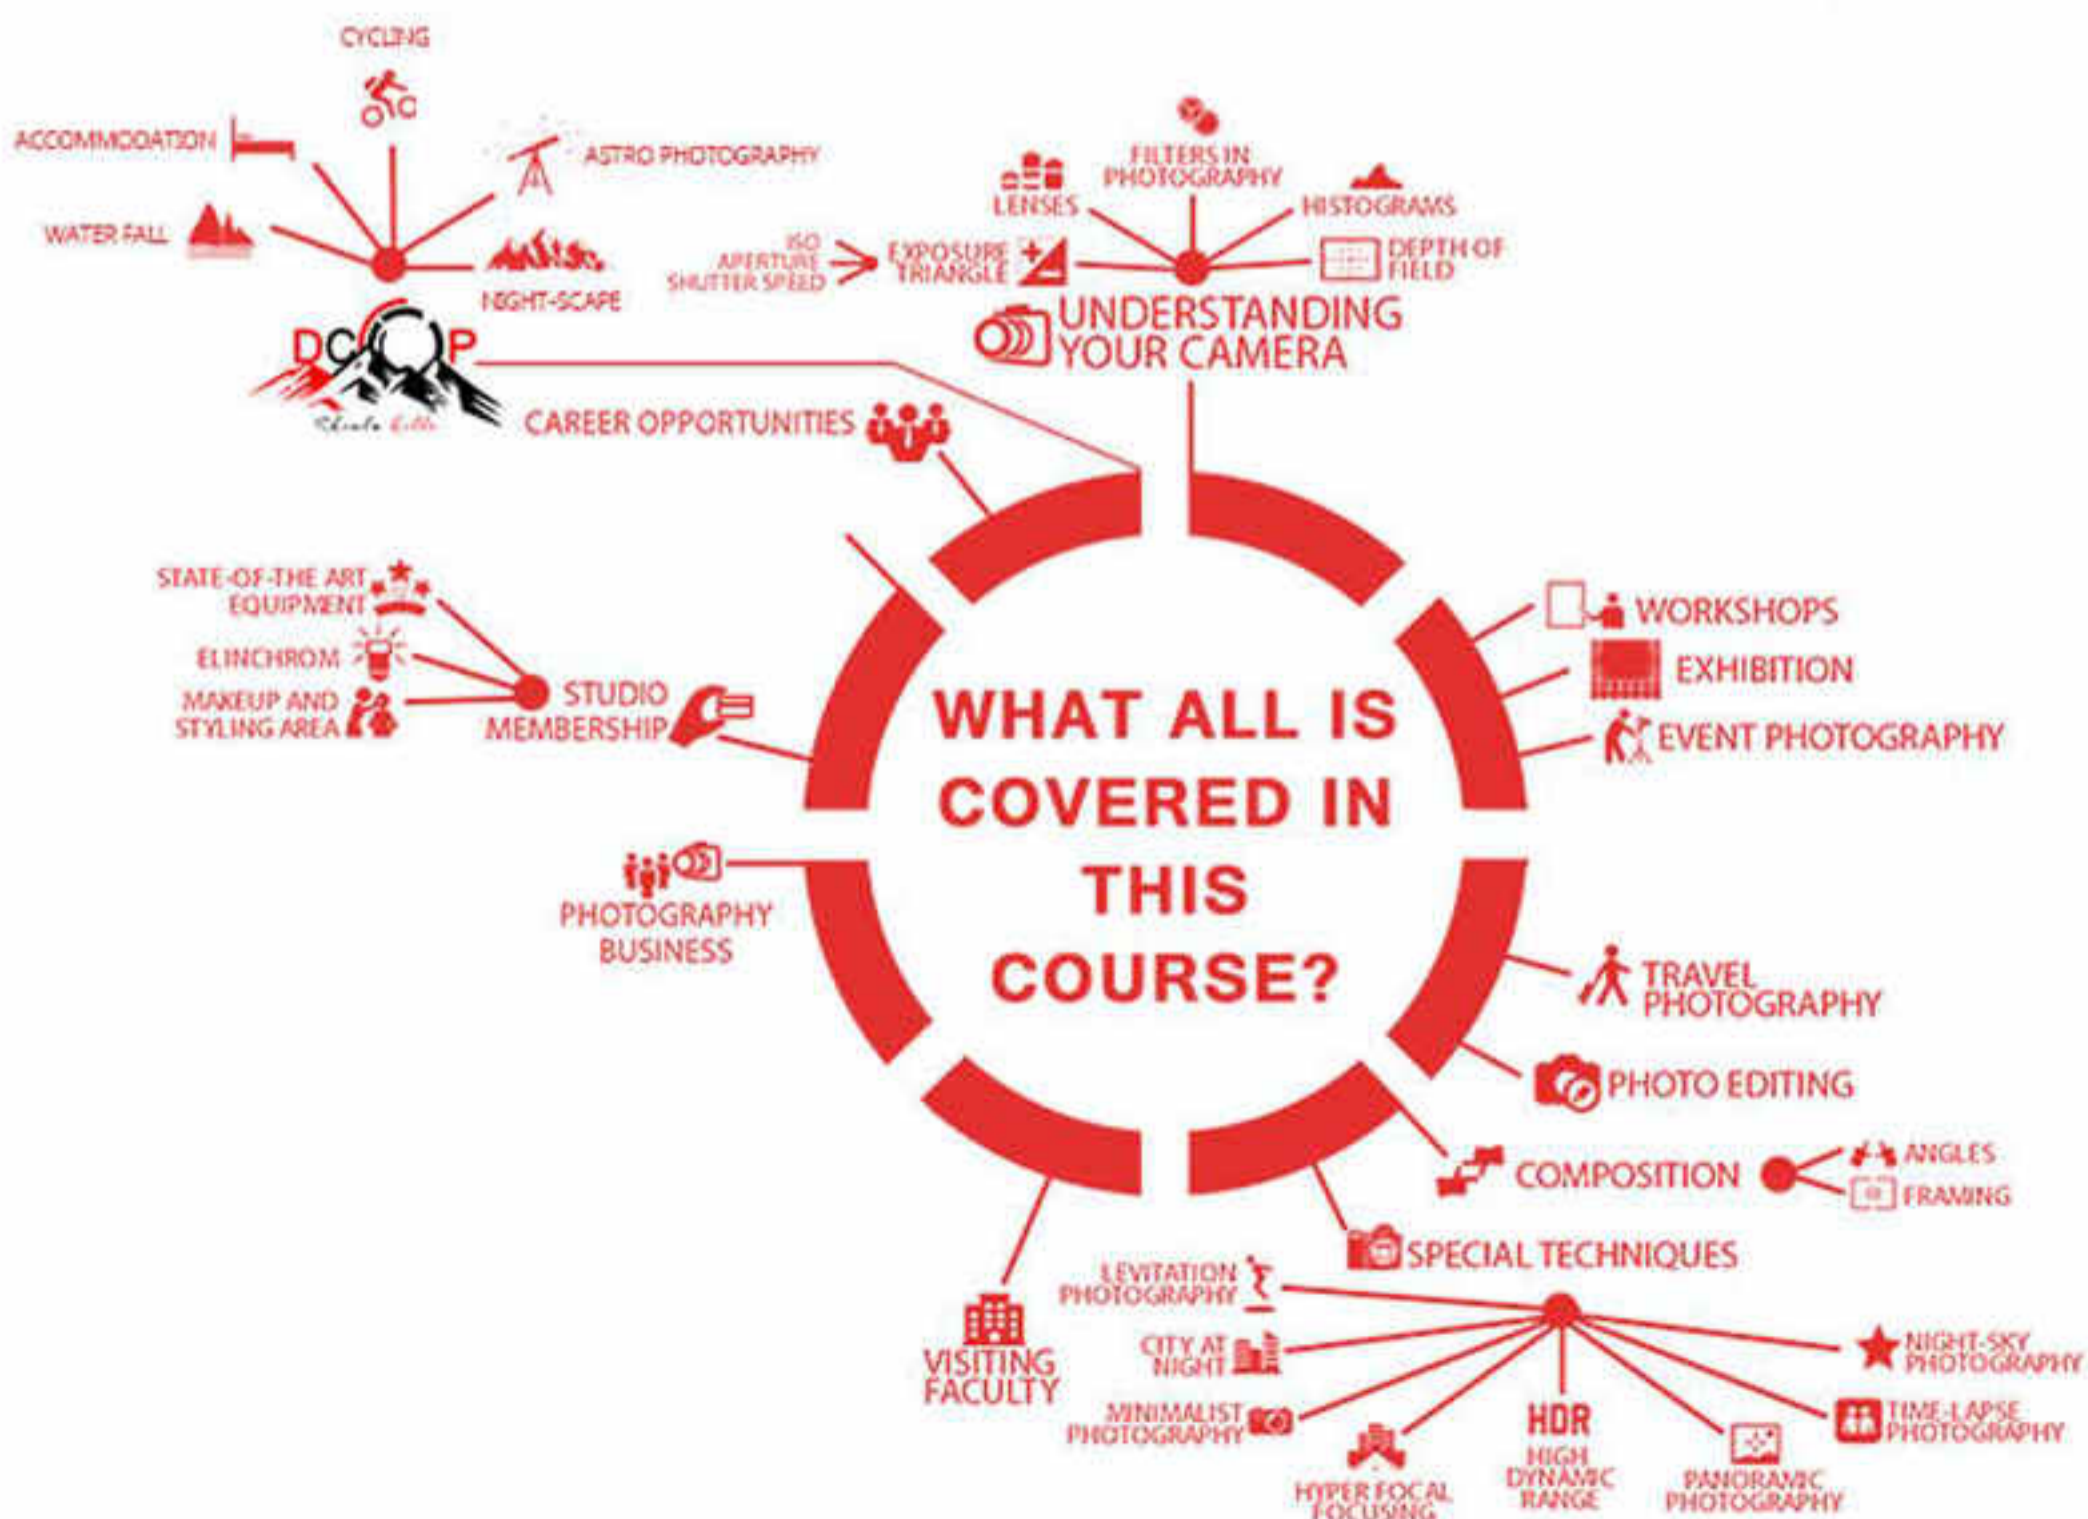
WHAT ALL IS COVERED IN THIS COURSE?

CYCLING
ACCOMMODATION
ASTRO PHOTOGRAPHY
WATER FALL
NIGHT-SCAPE
DCOP
CAREER OPPORTUNITIES

FILTERS IN PHOTOGRAPHY
LENSES
HISTOGRAMS
ISO
APERTURE
SHUTTER SPEED
EXPOSURE TRIANGLE
DEPTH OF FIELD
UNDERSTANDING YOUR CAMERA

STATE-OF-THE ART EQUIPMENT
ELINCHROM
MAKEUP AND STYLING AREA
STUDIO MEMBERSHIP

WORKSHOPS
EXHIBITION
EVENT PHOTOGRAPHY

PHOTOGRAPHY BUSINESS

TRAVEL PHOTOGRAPHY
PHOTO EDITING
COMPOSITION
ANGLES
FRAMING
SPECIAL TECHNIQUES

VISITING FACULTY

LEVITATION PHOTOGRAPHY
CITY AT NIGHT
MINIMALIST PHOTOGRAPHY
HYPER FOCAL FOCUSING
HDR
HIGH DYNAMIC RANGE
PANORAMIC PHOTOGRAPHY
TIME-LAPSE PHOTOGRAPHY
NIGHT-SKY PHOTOGRAPHY